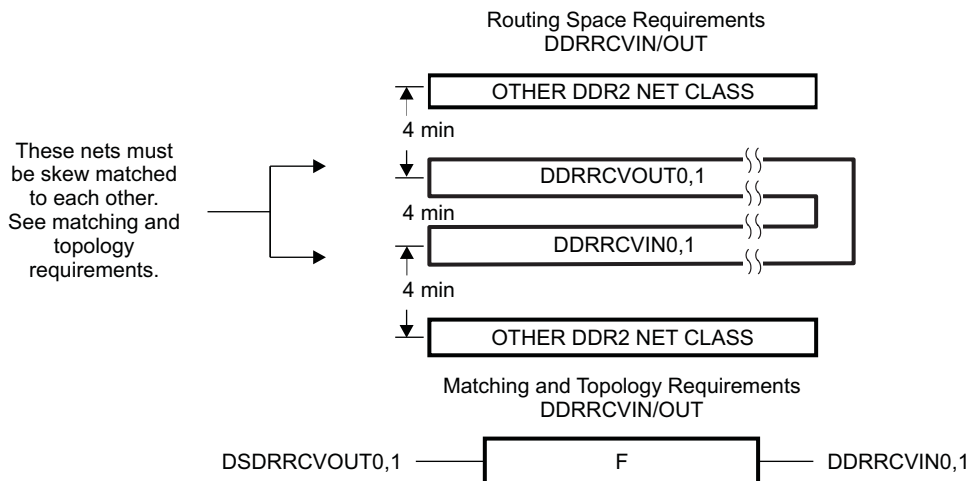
Routing Space Requirements
DDRRCVIN/OUT

OTHER DDR2 NET CLASS

4 min

These nets must be skew matched to each other. See matching and topology requirements.

DDRRCVOUT0,1

4 min

DDRRCVIN0,1

4 min

OTHER DDR2 NET CLASS

Matching and Topology Requirements
DDRRCVIN/OUT

DSDRRCVOUT0,1

F

DDRRCVIN0,1